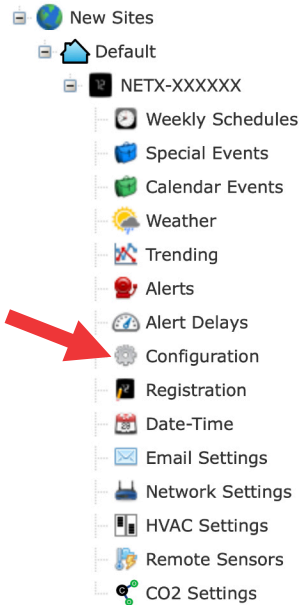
New Sites
Default
NETX-XXXXXX
Weekly Schedules
Special Events
Calendar Events
Weather
Trending
Alerts
Alert Delays
Configuration
Registration
Date-Time
Email Settings
Network Settings
HVAC Settings
Remote Sensors
CO2 Settings